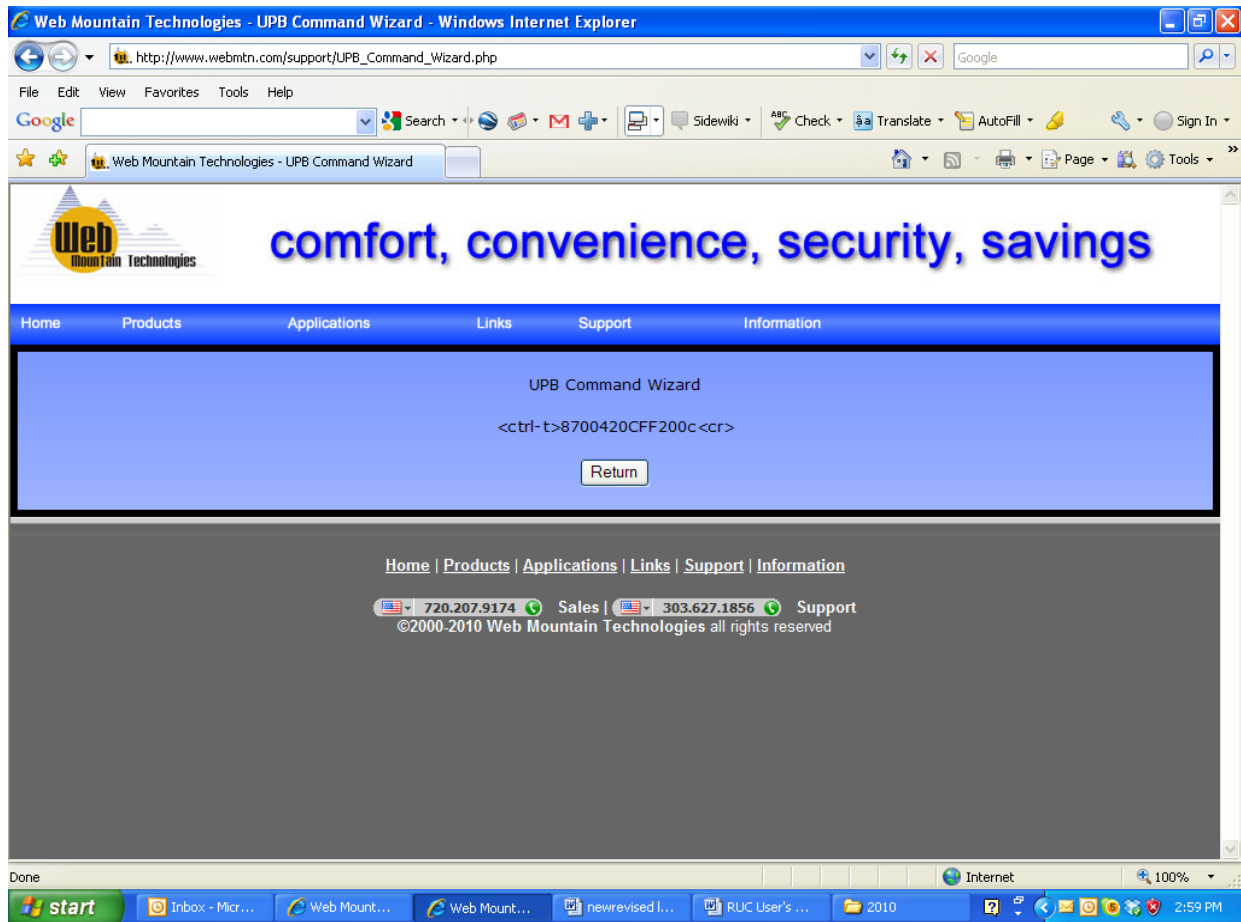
Web Mountain Technologies - UPB Command Wizard - Windows Internet Explorer

http://www.webmtn.com/support/UPB_Command_Wizard.php

Google

File Edit View Favorites Tools Help

Google Search Sidewiki Check Translate AutoFill Sign In

Web Mountain Technologies - UPB Command Wizard

Page Tools

Web Mountain Technologies

comfort, convenience, security, savings

Home Products Applications Links Support Information

UPB Command Wizard

<ctrl-t>8700420CFF200c<cr>

Return

Home | Products | Applications | Links | Support | Information

720.207.9174 Sales | 303.627.1856 Support
©2000-2010 Web Mountain Technologies all rights reserved

Done

Internet

100%

start Inbox - Micr... Web Mount... Web Mount... newrevised l... RUC User's ... 2010 2:59 PM